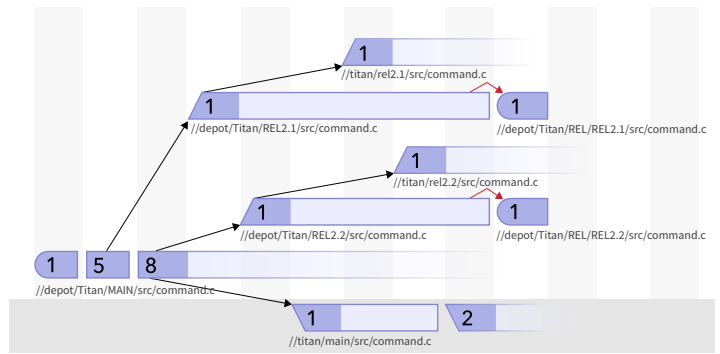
1
//titan/rel2.1/src/command.c

1
//depot/Titan/REL2.1/src/command.c

1
//depot/Titan/REL/REL2.1/src/command.c

1
//titan/rel2.2/src/command.c

1
//depot/Titan/REL2.2/src/command.c

1
//depot/Titan/REL/REL2.2/src/command.c

1 5 8
//depot/Titan/MAIN/src/command.c

1 2
//titan/main/src/command.c